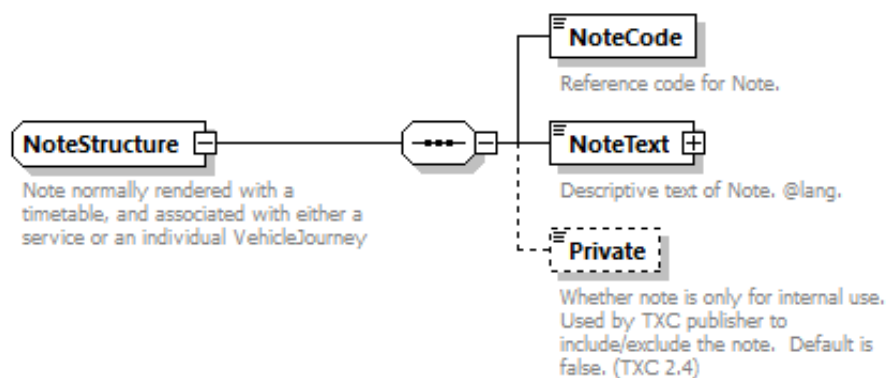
NoteStructure

Note normally rendered with a timetable, and associated with either a service or an individual VehicleJourney

NoteCode

Reference code for Note.

NoteText

Descriptive text of Note. @lang.

Private

Whether note is only for internal use. Used by TXC publisher to include/exclude the note.  Default is false. (TXC 2.4)